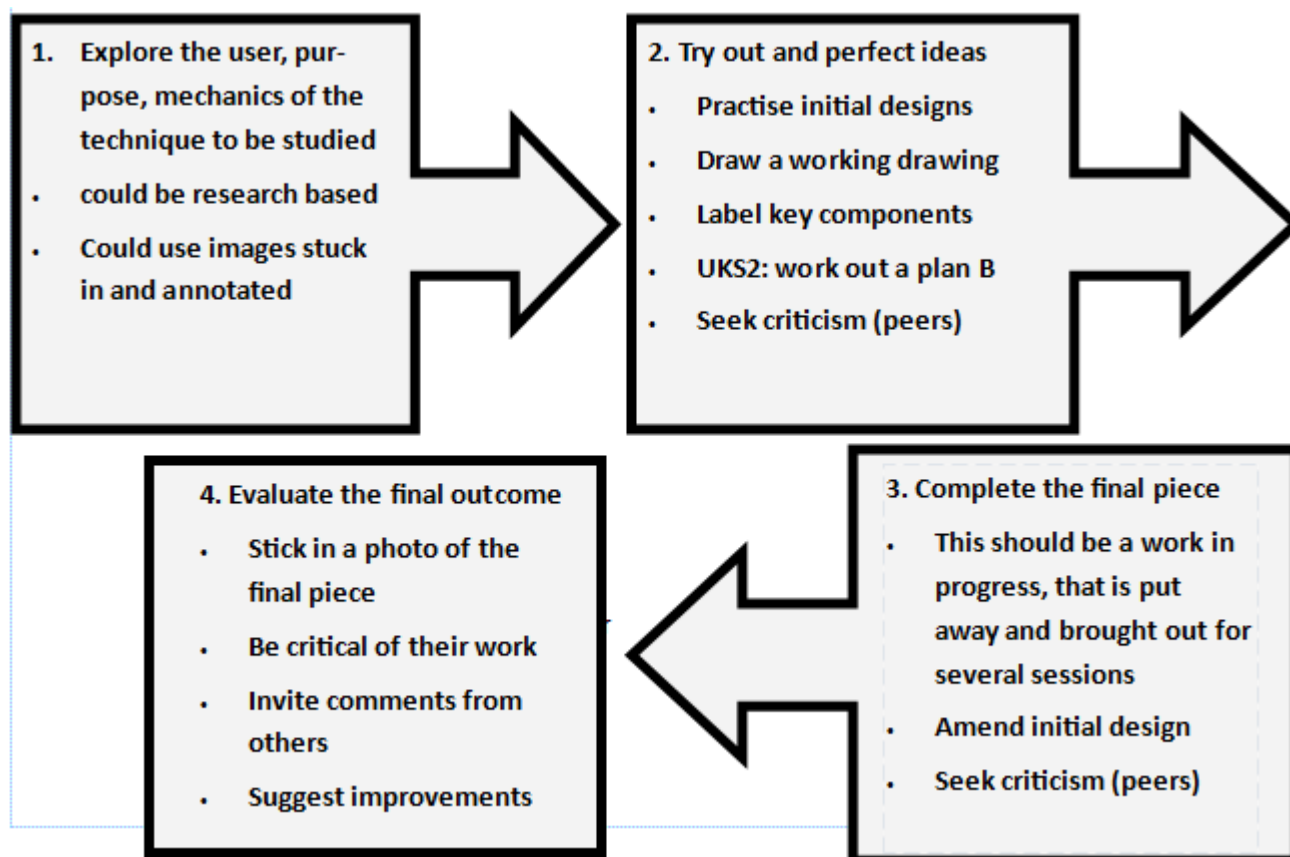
1. Explore the user, purpose, mechanics of the technique to be studied

- could be research based
- Could use images stuck in and annotated

2. Try out and perfect ideas

- Practise initial designs
- Draw a working drawing
- Label key components
- UKS2: work out a plan B
- Seek criticism (peers)

3. Complete the final piece

- This should be a work in progress, that is put away and brought out for several sessions
- Amend initial design
- Seek criticism (peers)

4. Evaluate the final outcome

- Stick in a photo of the final piece
- Be critical of their work
- Invite comments from others
- Suggest improvements